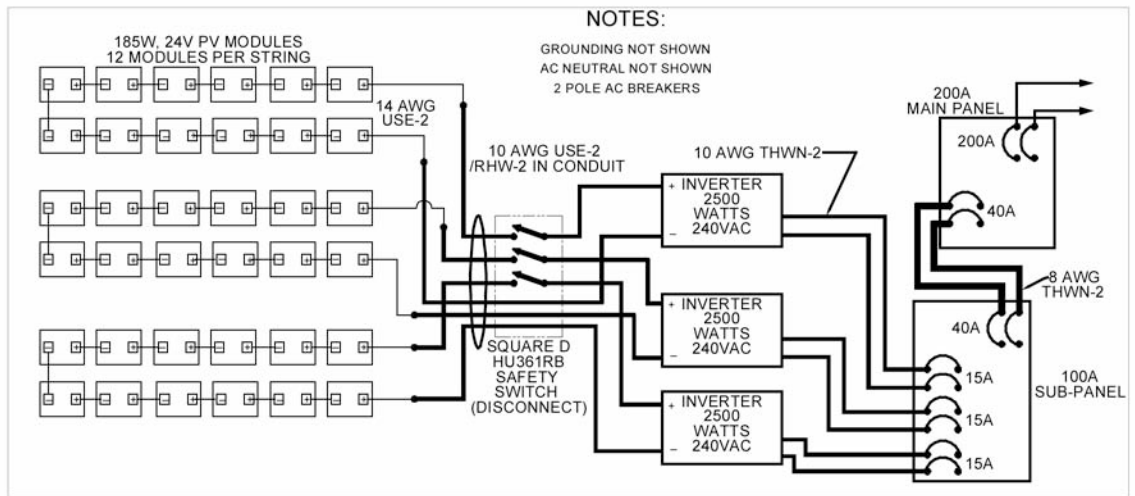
NOTES:

GROUNDING NOT SHOWN
AC NEUTRAL NOT SHOWN
2 POLE AC BREAKERS

185W, 24V PV MODULES
12 MODULES PER STRING

14 AWG
USE-2

10 AWG USE-2
/RHW-2 IN CONDUIT

10 AWG THWN-2

200A
MAIN PANEL

200A

40A

+ INVERTER
2500
WATTS
− 240VAC

+ INVERTER
2500
WATTS
− 240VAC

+ INVERTER
2500
WATTS
− 240VAC

8 AWG
THWN-2

40A

SQUARE D
HU361RB
SAFETY
SWITCH
(DISCONNECT)

15A

15A

15A

100A
SUB-PANEL